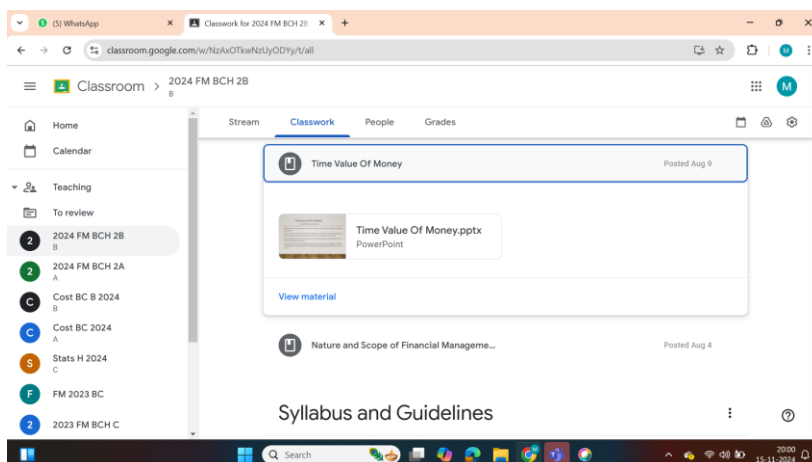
(5) WhatsApp
Classwork for 2024 FM BCH 2B
classroom.google.com/w/NzAxOTkwNzUyODYy/t/all
M
Classroom
2024 FM BCH 2B
B
Stream
Classwork
People
Grades
M
Home
Calendar
Teaching
To review
2
2024 FM BCH 2B
B
2
2024 FM BCH 2A
A
C
Cost BC B 2024
B
C
Cost BC 2024
A
S
Stats H 2024
C
F
FM 2023 BC
2
2023 FM BCH C
Time Value Of Money
Posted Aug 9
Time Value Of Money.pptx
PowerPoint
View material
Nature and Scope of Financial Manageme...
Posted Aug 4
Syllabus and Guidelines
Search
20:00
15-11-2024